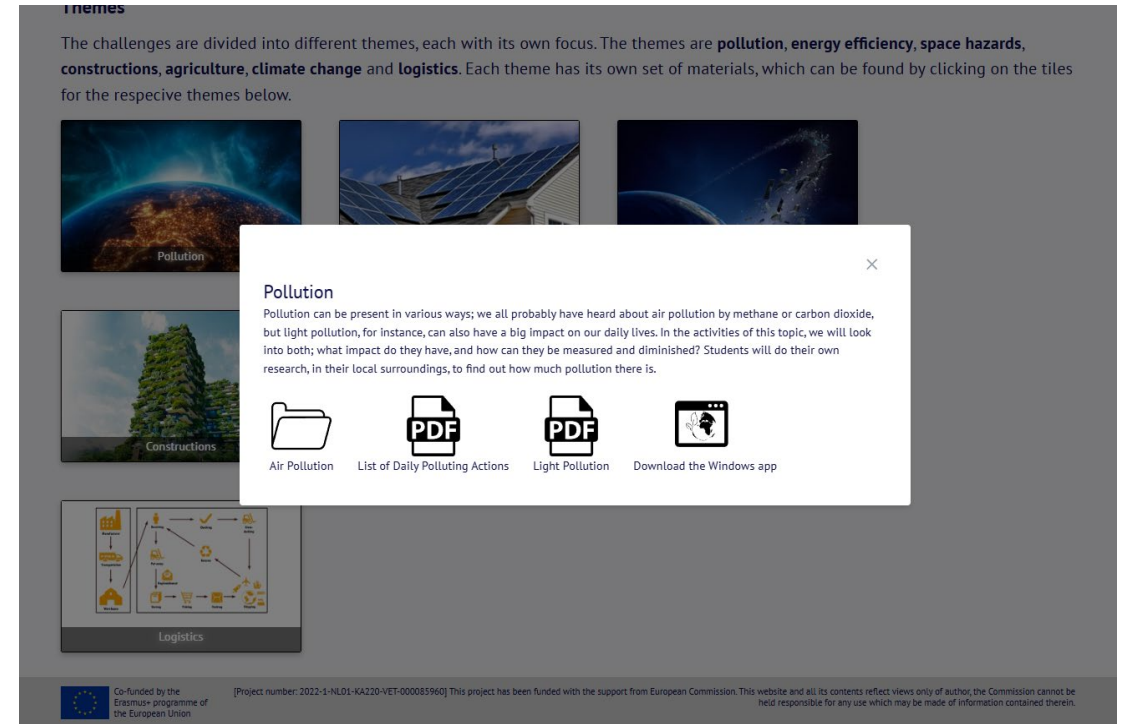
Themes

The challenges are divided into different themes, each with its own focus. The themes are **pollution**, **energy efficiency**, **space hazards**, **constructions**, **agriculture**, **climate change** and **logistics**. Each theme has its own set of materials, which can be found by clicking on the tiles for the respecive themes below.

Pollution

Constructions

Logistics

×

Pollution

Pollution can be present in various ways; we all probably have heard about air pollution by methane or carbon dioxide, but light pollution, for instance, can also have a big impact on our daily lives. In the activities of this topic, we will look into both; what impact do they have, and how can they be measured and diminished? Students will do their own research, in their local surroundings, to find out how much pollution there is.

Air Pollution

PDF
List of Daily Polluting Actions

PDF
Light Pollution

Download the Windows app

Co-funded by the Erasmus+ programme of the European Union

[Project number: 2022-1-NL01-KA220-VET-000085960] This project has been funded with the support from European Commission. This website and all its contents reflect views only of author, the Commission cannot be held responsible for any use which may be made of information contained therein.